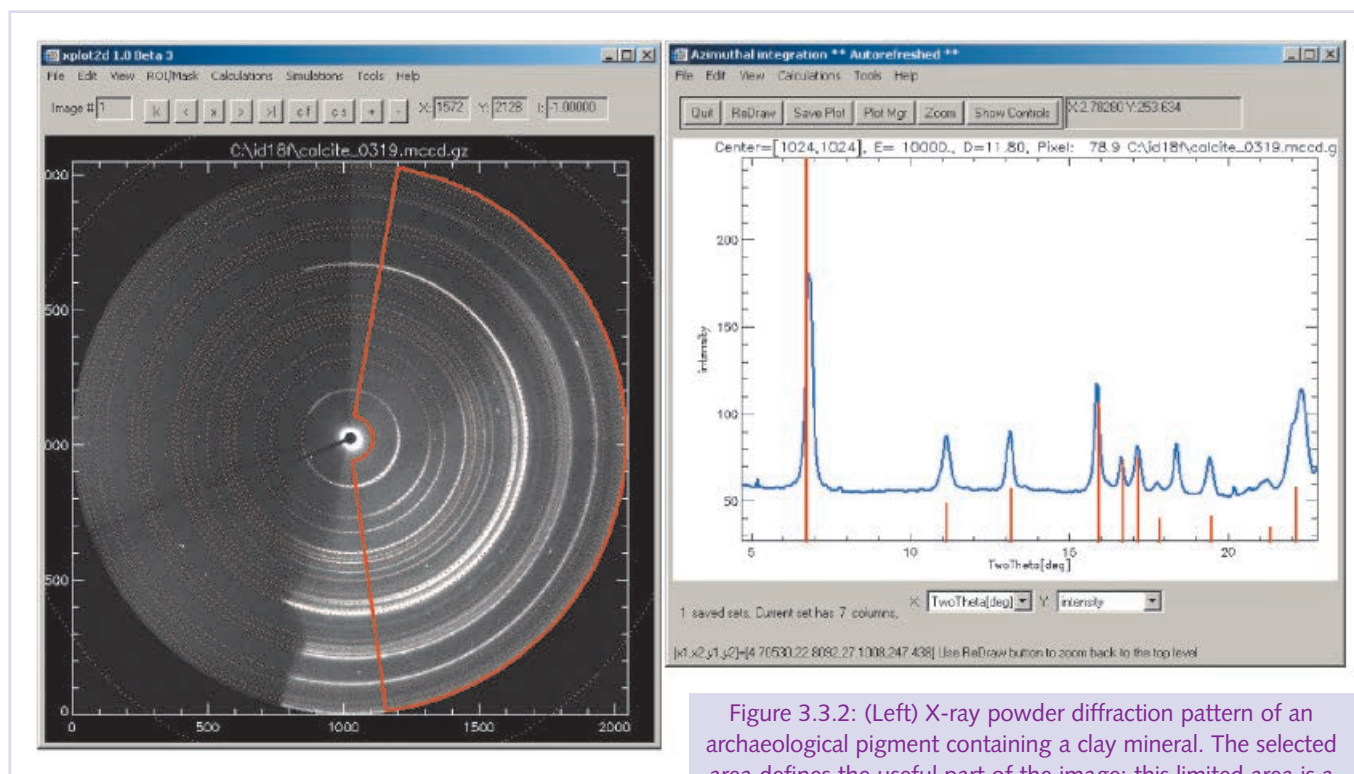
xplot2d 1.0 Beta 3

File Edit View ROI/Mask Calculations Simulations Tools Help

Image # 1 |< < > >| c f c s + - X: 1572 Y: 2128 I: -1.00000

C:\id18f\calcite_0319.mccd.gz

000 500 000 500 0 500 1000 1500 2000

Azimuthal integration ** Autorefreshed **

File Edit View Calculations Tools Help

Quit ReDraw Save Plot Plot Mgr Zoom Show Controls X:2.78280 Y:253.634

Center=[1024,1024], E= 10000., D=11.80, Pixel: 78.9 C:\id18f\calcite_0319.mccd.g

200 150 100 50 intensity

5 10 15 20 TwoTheta[deg]

1 saved sets, Current set has 7 columns, X: TwoTheta[deg] Y: intensity

[x1,x2,y1,y2]=[4.70530,22.8082,27.1008,247.438] Use ReDraw button to zoom back to the top level

Figure 3.3.2: (Left) X-ray powder diffraction pattern of an archaeological pigment containing a clay mineral. The selected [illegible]